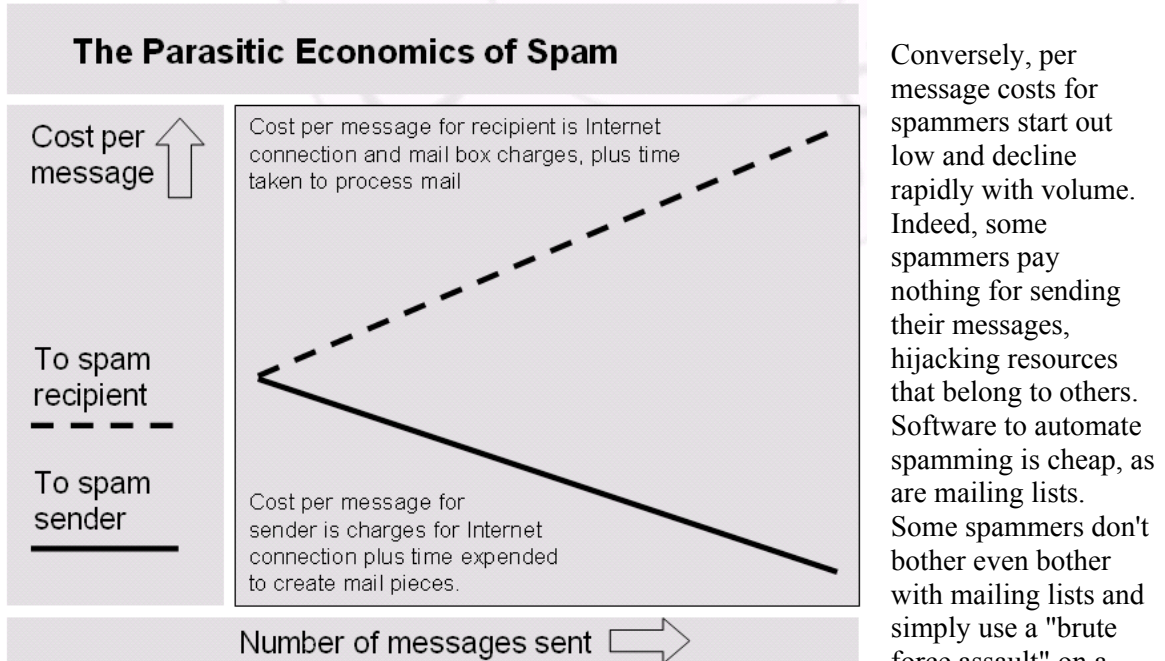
The Parasitic Economics of Spam

Cost per message

To spam recipient

To spam sender

Cost per message for recipient is Internet connection and mail box charges, plus time taken to process mail

Cost per message for sender is charges for Internet connection plus time expended to create mail pieces.

Number of messages sent

Conversely, per message costs for spammers start out low and decline rapidly with volume. Indeed, some spammers pay nothing for sending their messages, hijacking resources that belong to others. Software to automate spamming is cheap, as are mailing lists. Some spammers don't bother even bother with mailing lists and simply use a "brute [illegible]